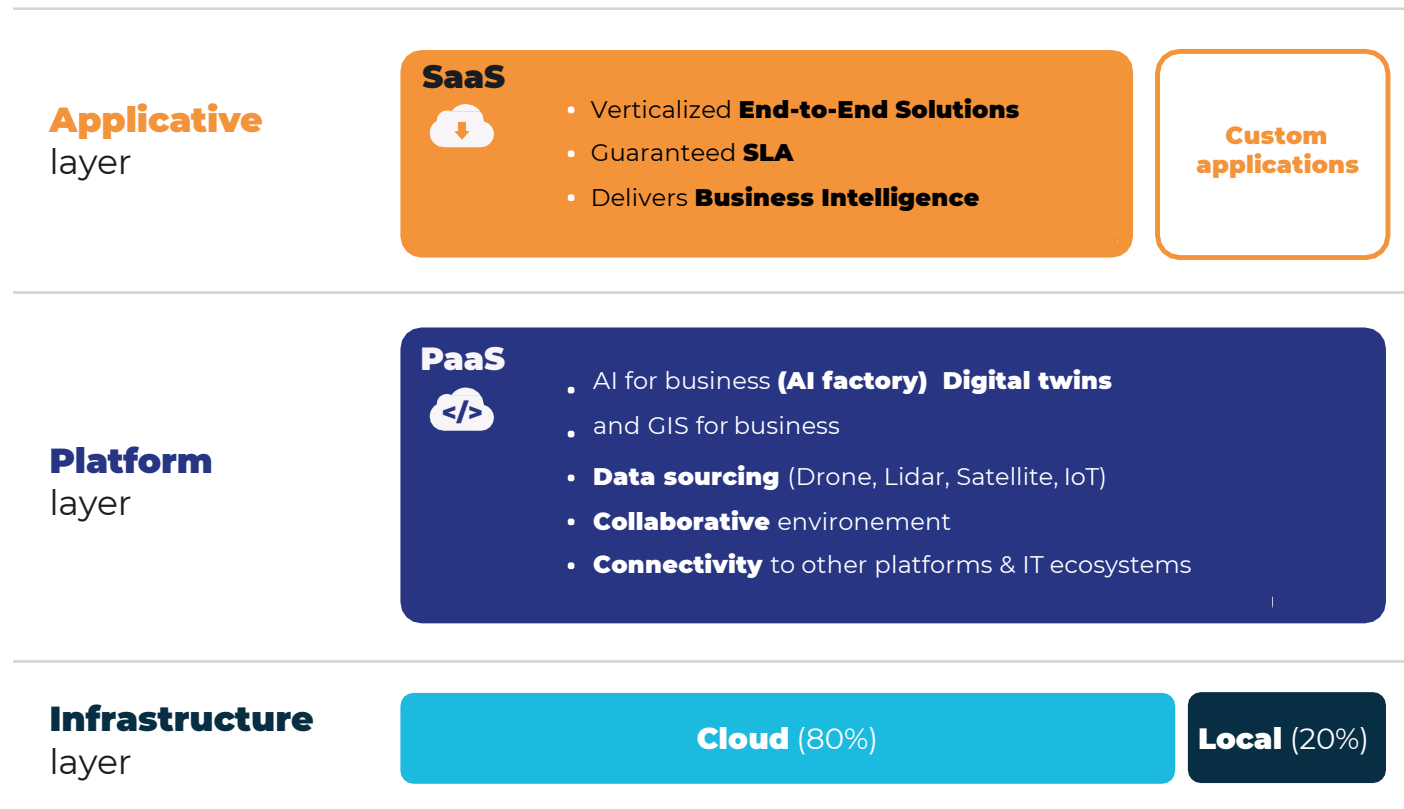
Applicative layer

SaaS

- Verticalized End-to-End Solutions
- Guaranteed SLA
- Delivers Business Intelligence

Custom applications

Platform layer

PaaS

- AI for business (AI factory) Digital twins
- and GIS for business
- Data sourcing (Drone, Lidar, Satellite, IoT)
- Collaborative environement
- Connectivity to other platforms & IT ecosystems

Infrastructure layer

Cloud (80%)

Local (20%)